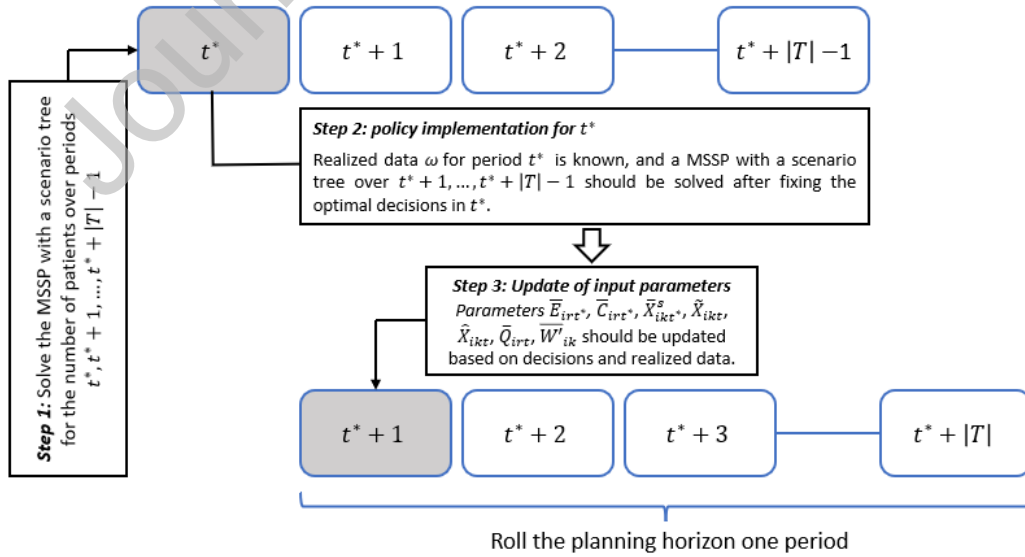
Step 1: Solve the MSSP with a scenario tree for the number of patients over periods $t^*, t^*+1, \ldots, t^*+|T|-1$

$t^*$

$t^*+1$

$t^*+2$

$t^*+|T|-1$

Step 2: policy implementation for $t^*$

Realized data $\omega$ for period $t^*$ is known, and a MSSP with a scenario tree over $t^*+1, \ldots, t^*+|T|-1$ should be solved after fixing the optimal decisions in $t^*$.

Step 3: Update of input parameters

Parameters $\overline{E}_{irt^*}$, $\overline{C}_{irt^*}$, $\overline{X}^s_{ikt^*}$, $\tilde{X}_{ikt}$, $\hat{X}_{ikt}$, $\overline{Q}_{irt}$, $\overline{W'}_{ik}$ should be updated based on decisions and realized data.

$t^*+1$

$t^*+2$

$t^*+3$

$t^*+|T|$

Roll the planning horizon one period